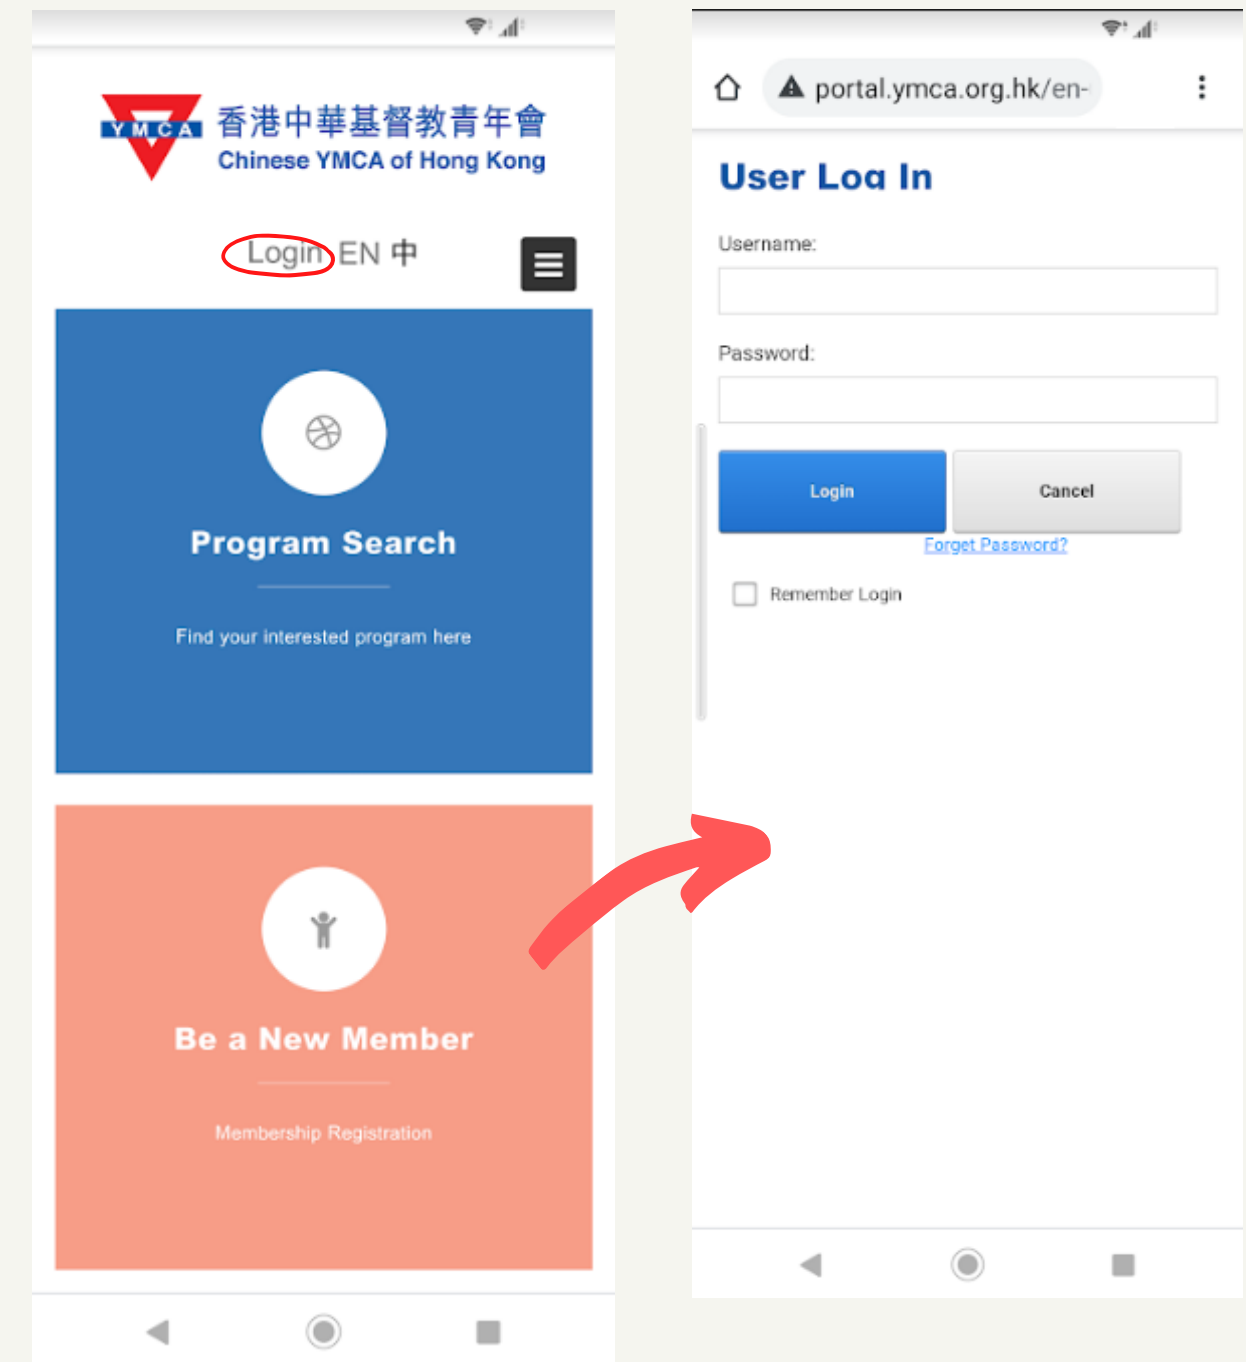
YMCA 香港中華基督教青年會
Chinese YMCA of Hong Kong

Login EN 中

Program Search

Find your interested program here

Be a New Member

Membership Registration

portal.ymca.org.hk/en-

User Log In

Username:

Password:

Login

Cancel

Forget Password?

Remember Login